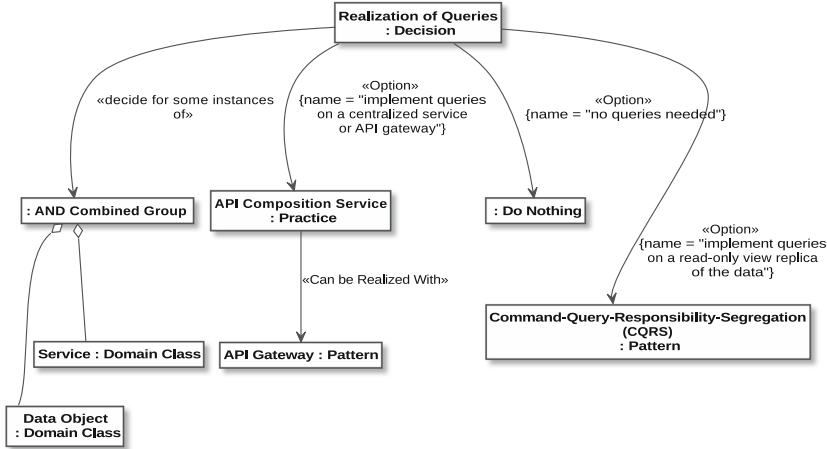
Realization of Queries
: Decision

«decide for some instances of»

«Option»
{name = "implement queries on a centralized service or API gateway"}

«Option»
{name = "no queries needed"}

«Option»
{name = "implement queries on a read-only view replica of the data"}

: AND Combined Group

API Composition Service
: Practice

: Do Nothing

«Can be Realized With»

Command-Query-Responsibility-Segregation (CQRS)
: Pattern

Service : Domain Class

API Gateway : Pattern

Data Object
: Domain Class